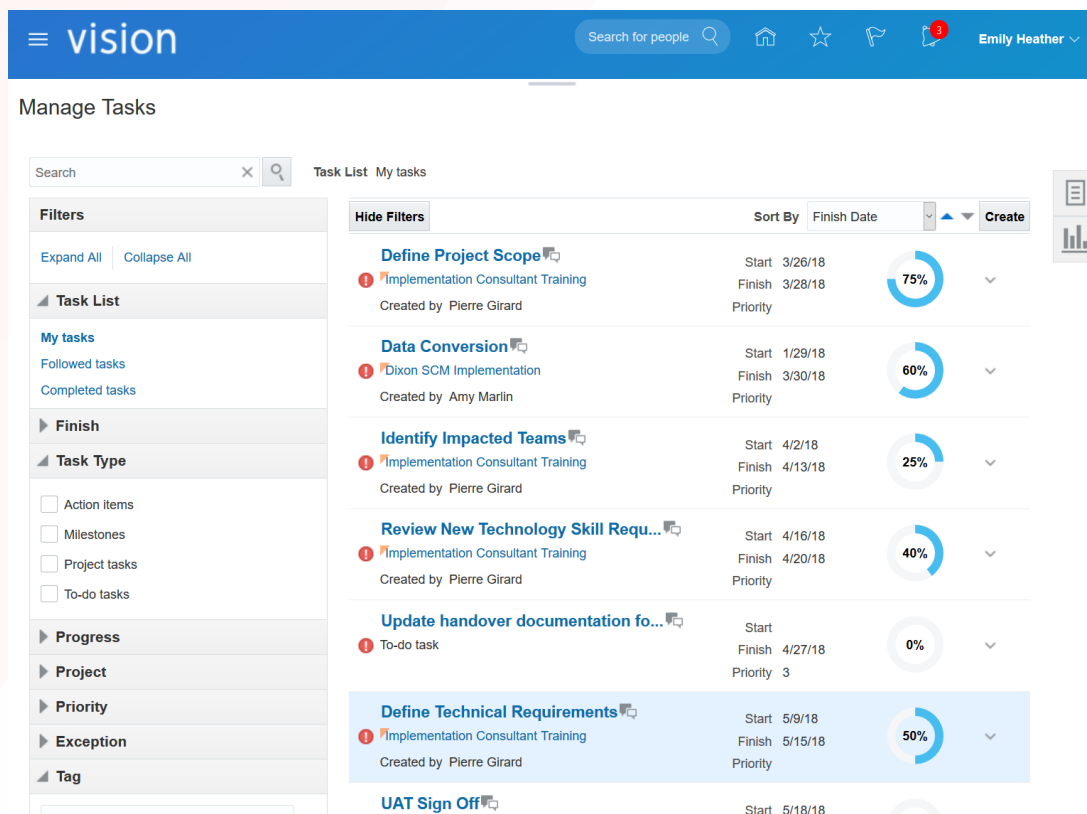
vision

Search for people

3

Emily Heather

Manage Tasks

Search

Task List My tasks

Filters

Expand All | Collapse All

Task List

My tasks
Followed tasks
Completed tasks

Finish

Task Type

Action items
Milestones
Project tasks
To-do tasks

Progress

Project

Priority

Exception

Tag

Hide Filters

Sort By Finish Date

Create

Define Project Scope
Implementation Consultant Training
Created by Pierre Girard
Start 3/26/18
Finish 3/28/18
Priority
75%

Data Conversion
Dixon SCM Implementation
Created by Amy Marlin
Start 1/29/18
Finish 3/30/18
Priority
60%

Identify Impacted Teams
Implementation Consultant Training
Created by Pierre Girard
Start 4/2/18
Finish 4/13/18
Priority
25%

Review New Technology Skill Requ...
Implementation Consultant Training
Created by Pierre Girard
Start 4/16/18
Finish 4/20/18
Priority
40%

Update handover documentation fo...
To-do task
Start
Finish 4/27/18
Priority 3
0%

Define Technical Requirements
Implementation Consultant Training
Created by Pierre Girard
Start 5/9/18
Finish 5/15/18
Priority
50%

UAT Sign Off
Start 5/18/18